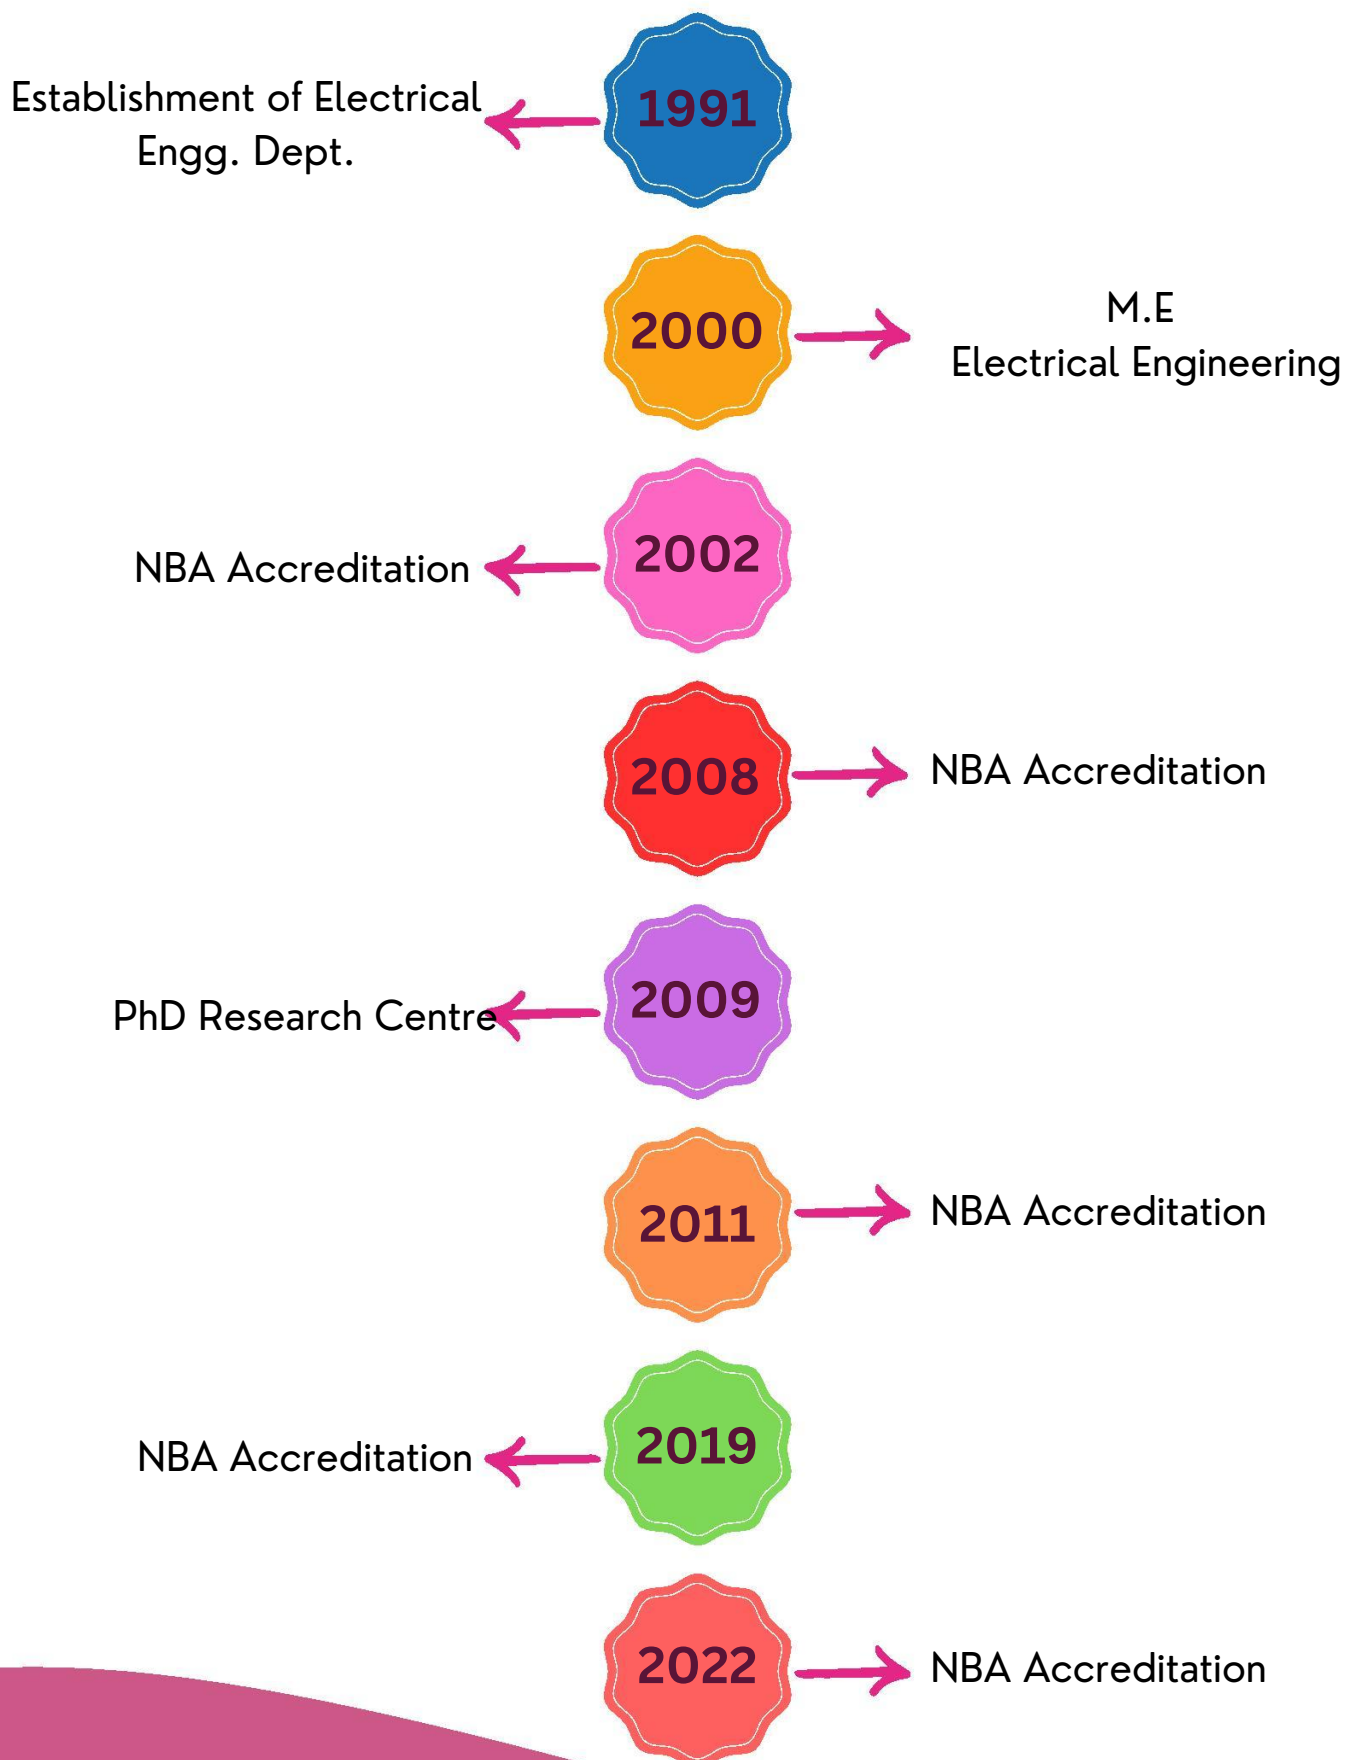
Establishment of Electrical Engg. Dept.

1991

2000

M.E
Electrical Engineering

NBA Accreditation

2002

2008

NBA Accreditation

PhD Research Centre

2009

2011

NBA Accreditation

NBA Accreditation

2019

2022

NBA Accreditation